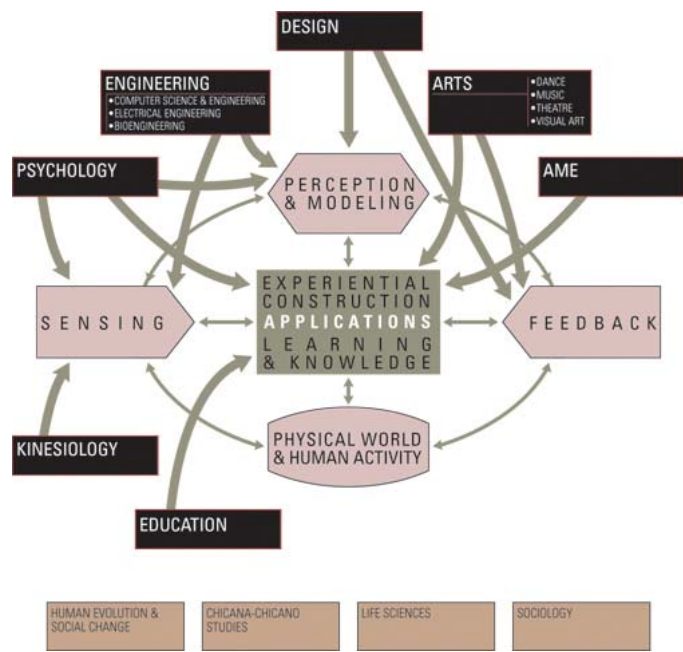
DESIGN

ENGINEERING
•COMPUTER SCIENCE & ENGINEERING
•ELECTRICAL ENGINEERING
•BIOENGINEERING

ARTS
•DANCE
•MUSIC
•THEATRE
•VISUAL ART

PSYCHOLOGY

AME

PERCEPTION & MODELING

SENSING

EXPERIENTIAL CONSTRUCTION APPLICATIONS LEARNING & KNOWLEDGE

FEEDBACK

KINESIOLOGY

PHYSICAL WORLD & HUMAN ACTIVITY

EDUCATION

HUMAN EVOLUTION & SOCIAL CHANGE

CHICANA-CHICANO STUDIES

LIFE SCIENCES

SOCIOLOGY